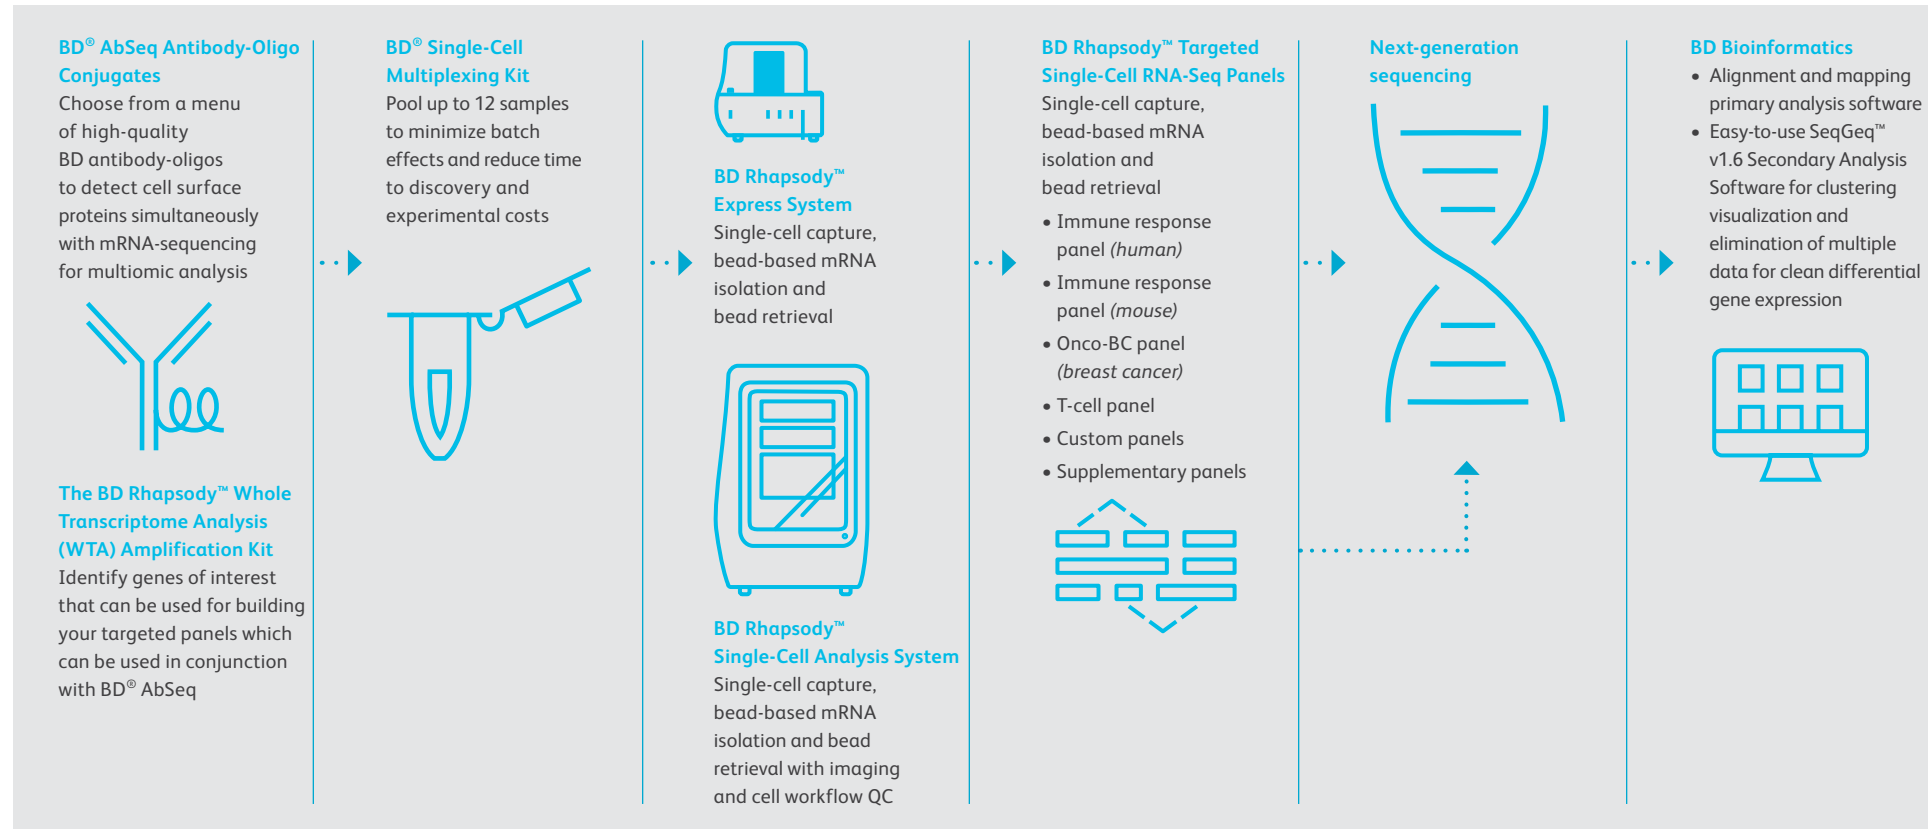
BD® AbSeq Antibody-Oligo Conjugates
Choose from a menu of high-quality BD antibody-oligos to detect cell surface proteins simultaneously with mRNA-sequencing for multiomic analysis

The BD Rhapsody™ Whole Transcriptome Analysis (WTA) Amplification Kit
Identify genes of interest that can be used for building your targeted panels which can be used in conjunction with BD® AbSeq

BD® Single-Cell Multiplexing Kit
Pool up to 12 samples to minimize batch effects and reduce time to discovery and experimental costs

BD Rhapsody™ Express System
Single-cell capture, bead-based mRNA isolation and bead retrieval

BD Rhapsody™ Single-Cell Analysis System
Single-cell capture, bead-based mRNA isolation and bead retrieval with imaging and cell workflow QC

BD Rhapsody™ Targeted Single-Cell RNA-Seq Panels
Single-cell capture, bead-based mRNA isolation and bead retrieval
• Immune response panel *(human)*
• Immune response panel *(mouse)*
• Onco-BC panel *(breast cancer)*
• T-cell panel
• Custom panels
• Supplementary panels

Next-generation sequencing

BD Bioinformatics
• Alignment and mapping primary analysis software
• Easy-to-use SeqGeq™ v1.6 Secondary Analysis Software for clustering visualization and elimination of multiple data for clean differential gene expression